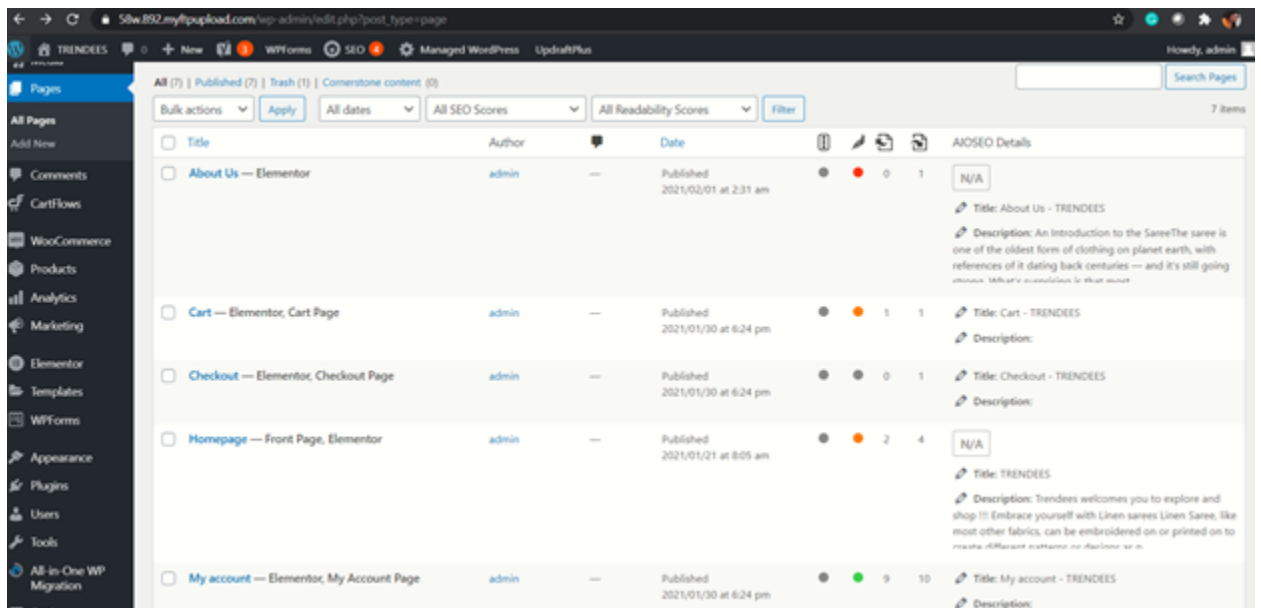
58w.892.myftpupload.com/wp-admin/edit.php?post_type=page

TRENDEES 0 + New 3 WPForms SEO 4 Managed WordPress UpdraftPlus Howdy, admin

Pages
All Pages
Add New
Comments
CartFlows
WooCommerce
Products
Analytics
Marketing
Elementor
Templates
WPForms
Appearance
Plugins
Users
Tools
All-in-One WP Migration

All (7) | Published (7) | Trash (1) | Cornerstone content (0)

Search Pages

Bulk actions Apply All dates All SEO Scores All Readability Scores Filter 7 items

| Title | Author | | Date | | | | | AIOSEO Details |
|---|---|---|---|---|---|---|---|---|
| About Us — Elementor | admin | — | Published 2021/02/01 at 2:31 am | | | 0 | 1 | N/A Title: About Us - TRENDEES Description: An Introduction to the SareeThe saree is one of the oldest form of clothing on planet earth, with references of it dating back centuries — and it's still going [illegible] |
| Cart — Elementor, Cart Page | admin | — | Published 2021/01/30 at 6:24 pm | | | 1 | 1 | Title: Cart - TRENDEES Description: |
| Checkout — Elementor, Checkout Page | admin | — | Published 2021/01/30 at 6:24 pm | | | 0 | 1 | Title: Checkout - TRENDEES Description: |
| Homepage — Front Page, Elementor | admin | — | Published 2021/01/21 at 8:05 am | | | 2 | 4 | N/A Title: TRENDEES Description: Trendees welcomes you to explore and shop !!! Embrace yourself with Linen sarees Linen Saree, like most other fabrics, can be embroidered on or printed on to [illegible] |
| My account — Elementor, My Account Page | admin | — | Published 2021/01/30 at 6:24 pm | | | 9 | 10 | Title: My account - TRENDEES Description: |